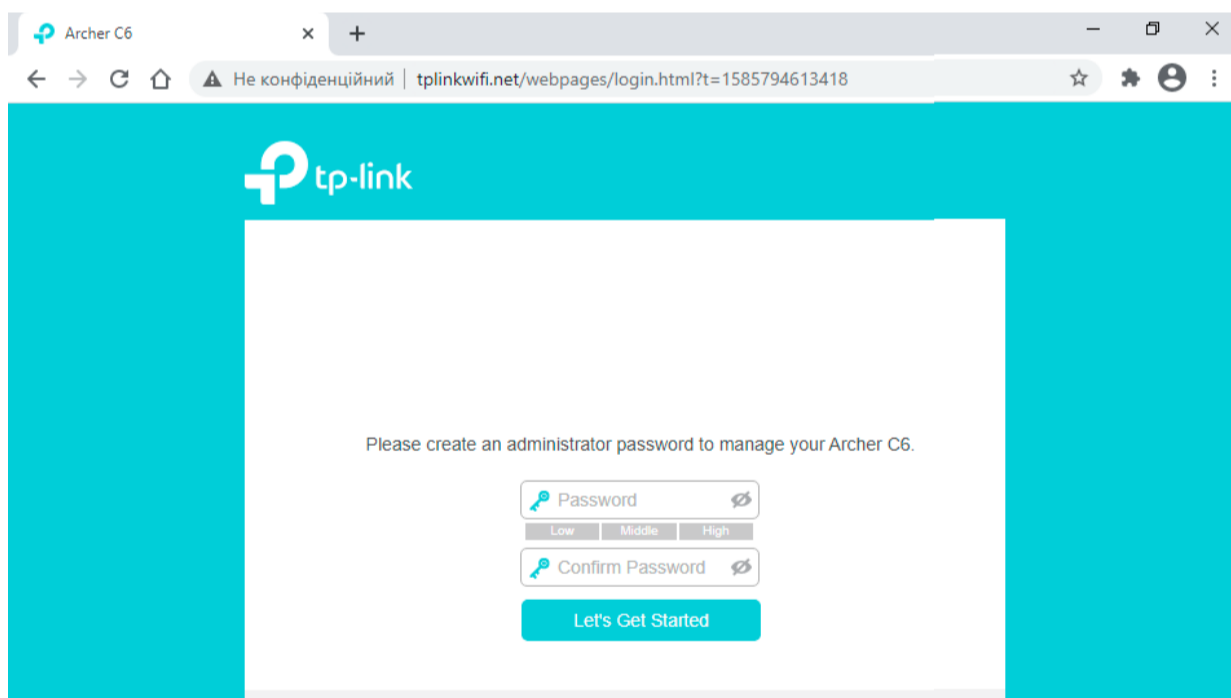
Archer C6

Не конфіденційний | tplinkwifi.net/webpages/login.html?t=1585794613418

tp-link

Please create an administrator password to manage your Archer C6.

Password

Low Middle High

Confirm Password

Let's Get Started